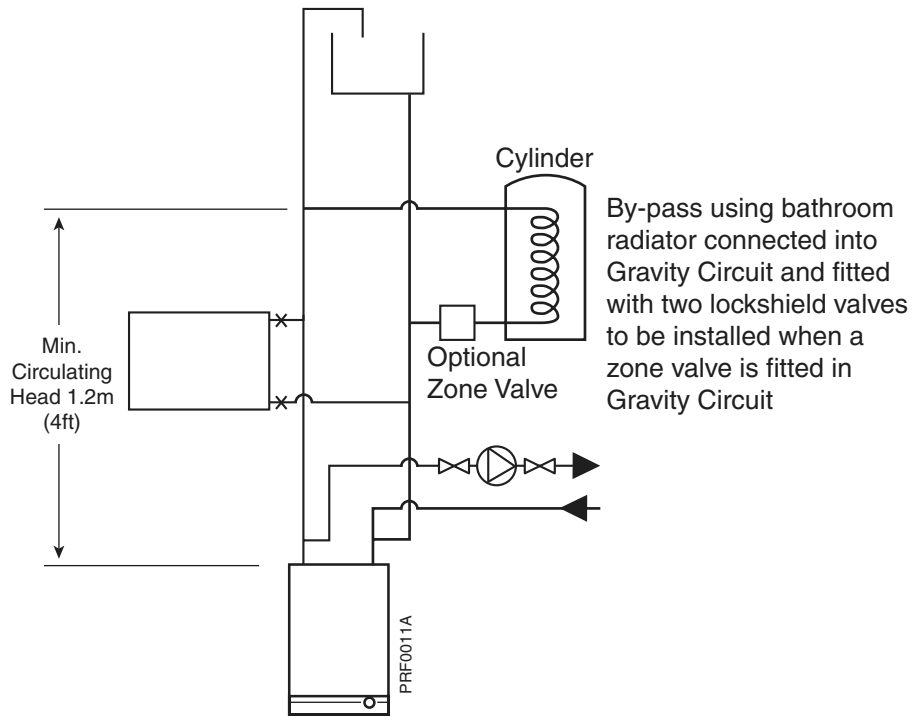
Cylinder

By-pass using bathroom radiator connected into Gravity Circuit and fitted with two lockshield valves to be installed when a zone valve is fitted in Gravity Circuit

Min. Circulating Head 1.2m (4ft)

Optional Zone Valve

PRF0011A